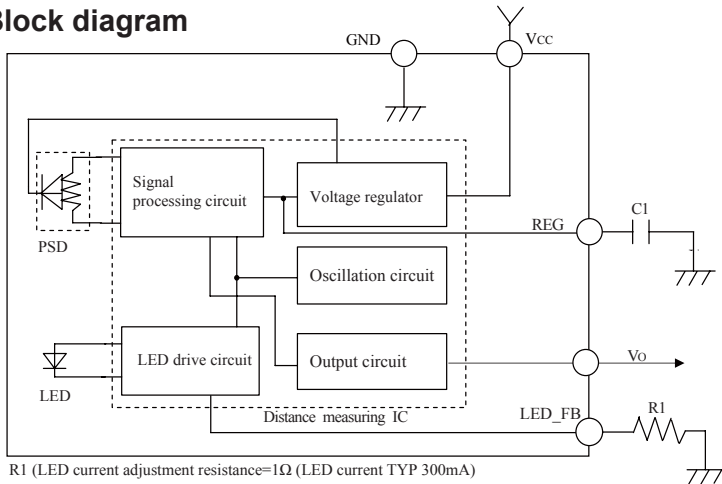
Block diagram

GND

Vcc

Signal processing circuit

Voltage regulator

PSD

REG

C1

Oscillation circuit

LED drive circuit

Output circuit

Vo

LED

Distance measuring IC

LED_FB

R1

R1 (LED current adjustment resistance=1Ω (LED current TYP 300mA)